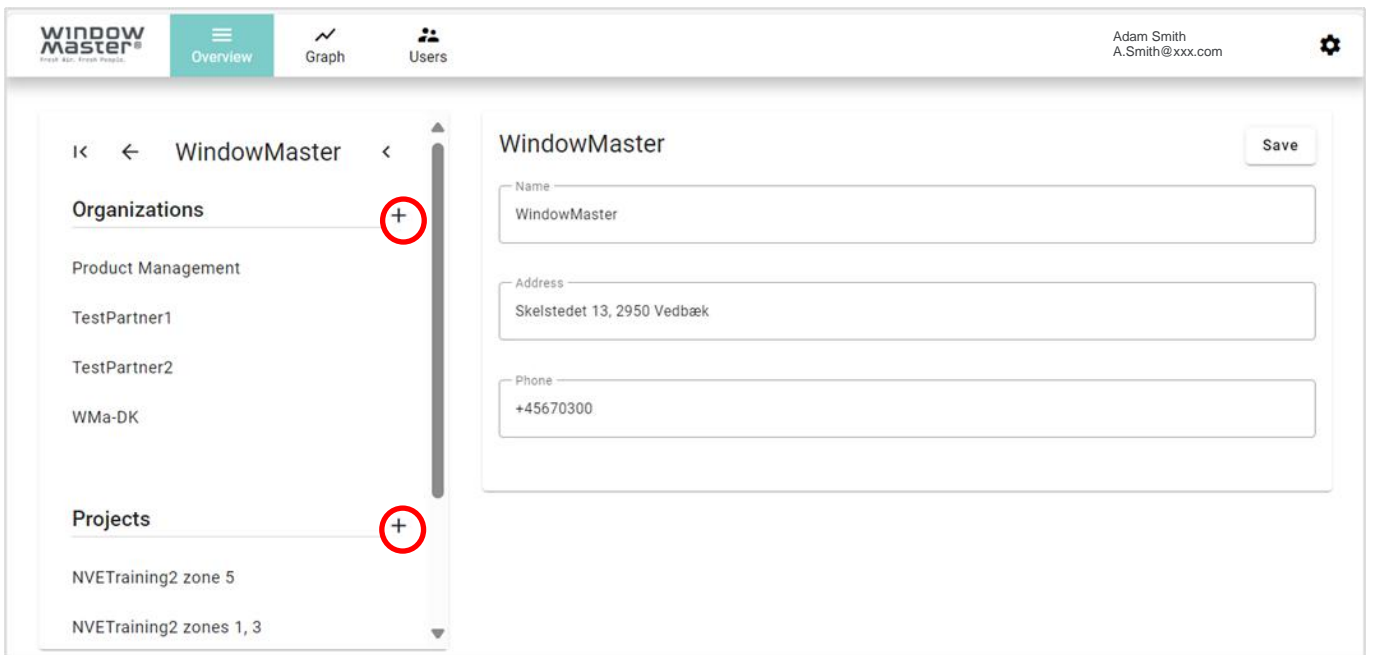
WINDOW Master®
Fresh Air. Fresh People.

Overview

Graph

Users

Adam Smith
A.Smith@xxx.com

WindowMaster

Organizations

Product Management

TestPartner1

TestPartner2

WMa-DK

Projects

NVETraining2 zone 5

NVETraining2 zones 1, 3

WindowMaster

Save

Name
WindowMaster

Address
Skelstedet 13, 2950 Vedbæk

Phone
+45670300